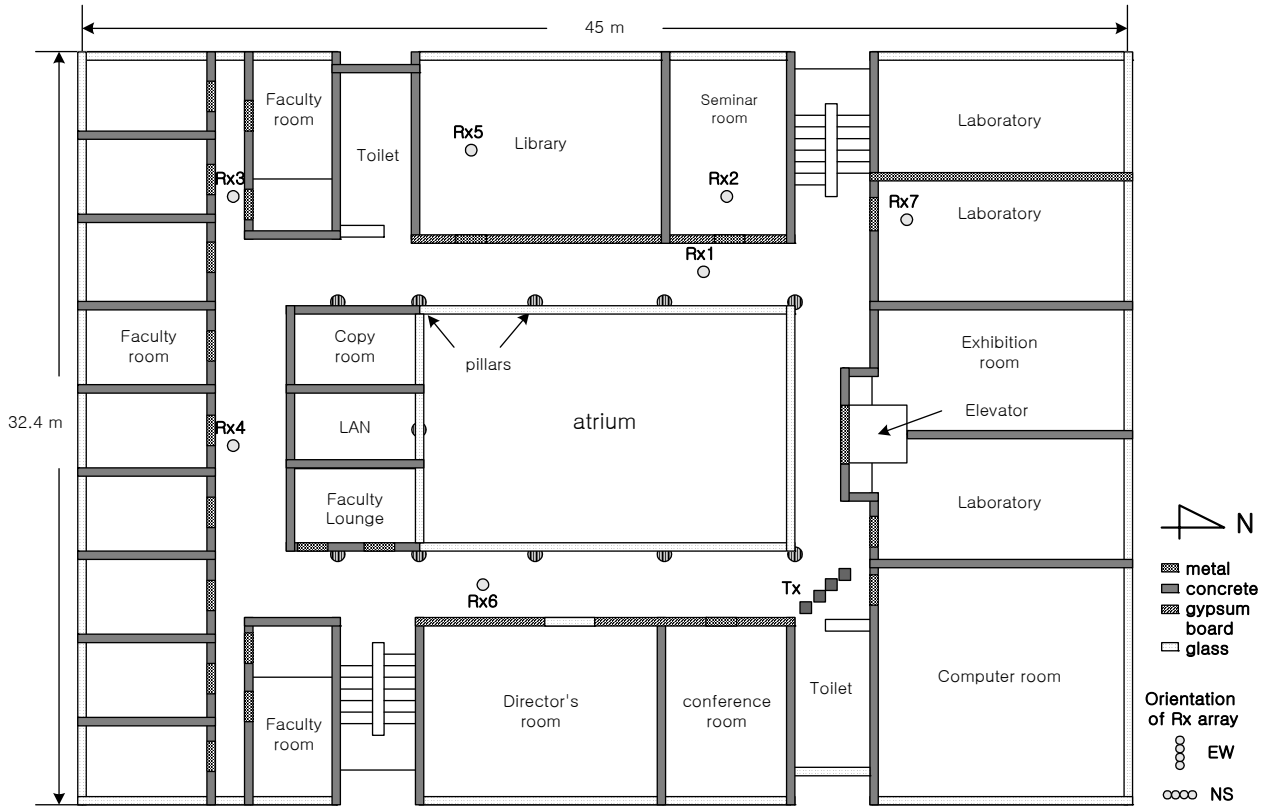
45 m

32.4 m

Faculty room

Toilet

Rx5

Library

Seminar room

Rx2

Laboratory

Rx3

Rx7

Laboratory

Rx1

Faculty room

Copy room

pillars

Exhibition room

LAN

atrium

Elevator

Rx4

Faculty Lounge

Laboratory

N

Rx6

Tx

metal

concrete

gypsum board

glass

Faculty room

Director's room

conference room

Toilet

Computer room

Orientation of Rx array

EW

NS